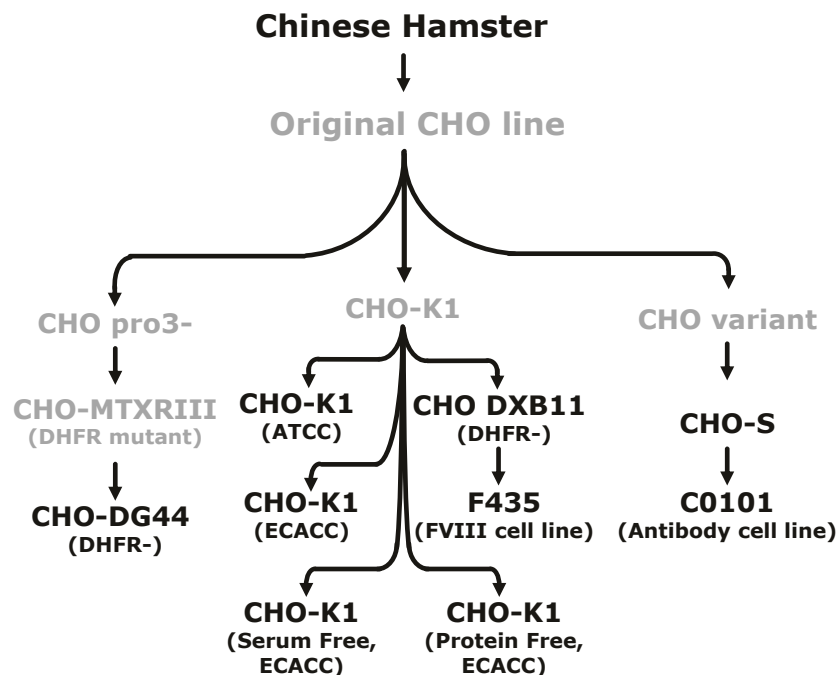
Chinese Hamster

Original CHO line

CHO pro3-

CHO-MTXRIII
(DHFR mutant)

CHO-DG44
(DHFR-)

CHO-K1

CHO-K1
(ATCC)

CHO DXB11
(DHFR-)

CHO-K1
(ECACC)

F435
(FVIII cell line)

CHO-K1
(Serum Free, ECACC)

CHO-K1
(Protein Free, ECACC)

CHO variant

CHO-S

C0101
(Antibody cell line)